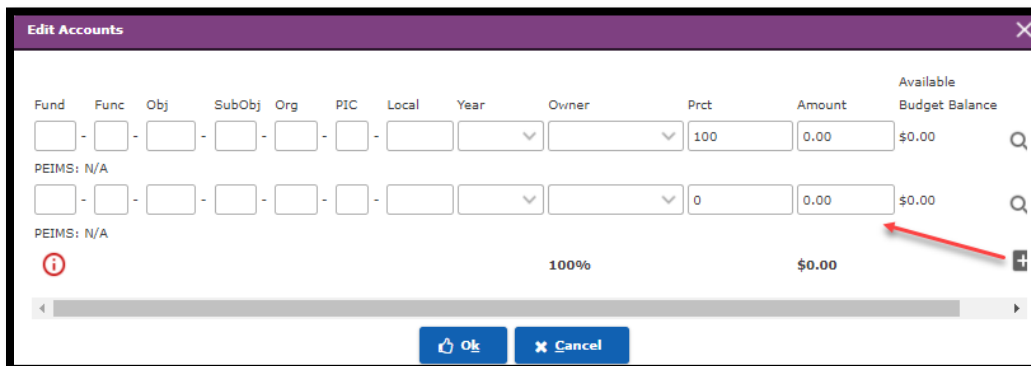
Edit Accounts

| Fund | Func | Obj | SubObj | Org | PIC | Local | Year | Owner | Prct | Amount | Available Budget Balance |
|---|---|---|---|---|---|---|---|---|---|---|---|
| - | - | - | - | - | - | | | | 100 | 0.00 | $0.00 |

PEIMS: N/A

| - | - | - | - | - | - | | | | 0 | 0.00 | $0.00 |
|---|---|---|---|---|---|---|---|---|---|---|---|

PEIMS: N/A

100% $0.00

Ok Cancel